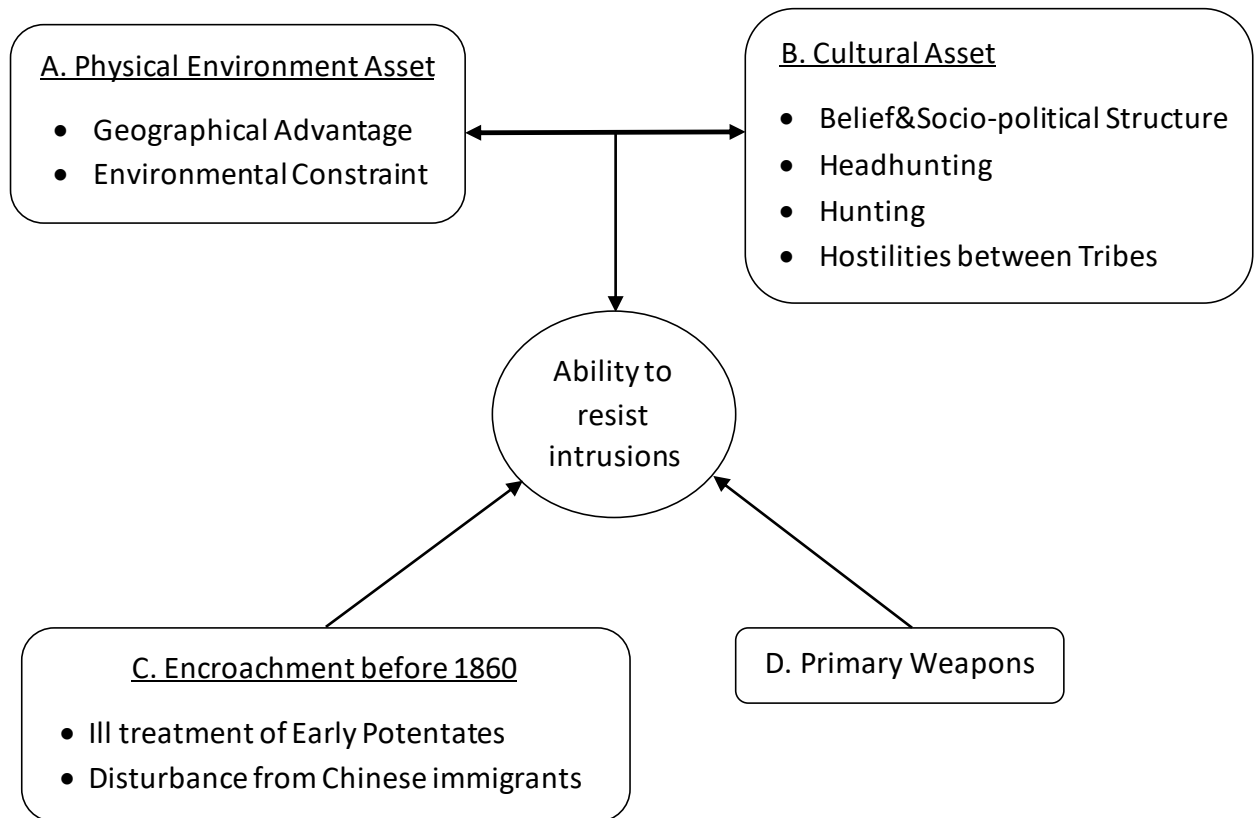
A. Physical Environment Asset

- Geographical Advantage
- Environmental Constraint

B. Cultural Asset

- Belief&Socio-political Structure
- Headhunting
- Hunting
- Hostilities between Tribes

Ability to resist intrusions

C. Encroachment before 1860

- Ill treatment of Early Potentates
- Disturbance from Chinese immigrants

D. Primary Weapons